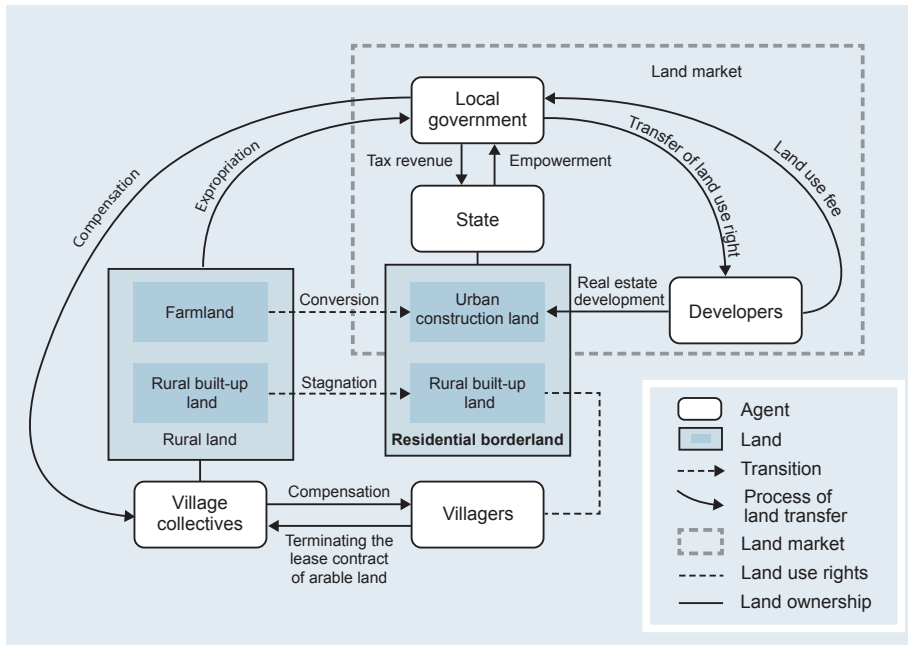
Land market

Local government

Compensation

Expropriation

Tax revenue

Empowerment

Transfer of land use right

Land use fee

State

Farmland

Conversion

Urban construction land

Real estate development

Developers

Rural built-up land

Stagnation

Rural built-up land

Rural land

Residential borderland

Village collectives

Compensation

Villagers

Terminating the lease contract of arable land

Agent
Land
Transition
Process of land transfer
Land market
Land use rights
Land ownership